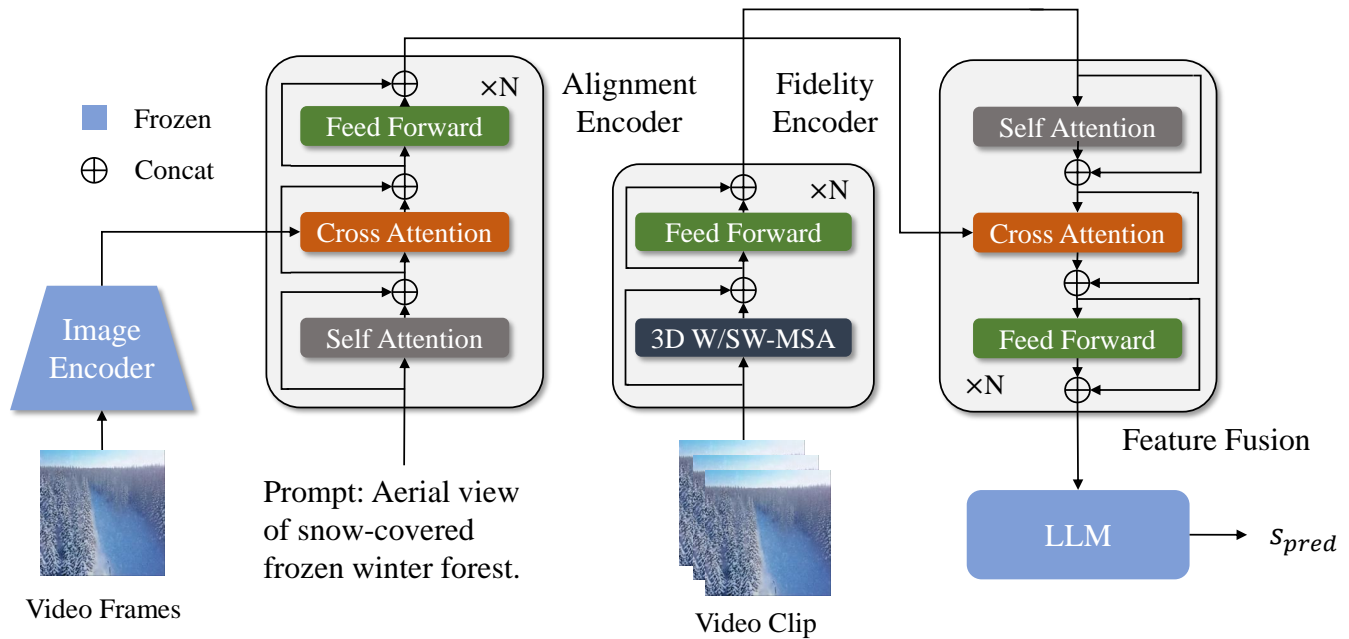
Frozen
$\oplus$ Concat

Image Encoder

Video Frames

$\times$N
Feed Forward
Cross Attention
Self Attention

Alignment Encoder

Prompt: Aerial view of snow-covered frozen winter forest.

Fidelity Encoder

$\times$N
Feed Forward
3D W/SW-MSA

Video Clip

Self Attention
Cross Attention
Feed Forward
$\times$N

Feature Fusion

LLM

$s_{pred}$